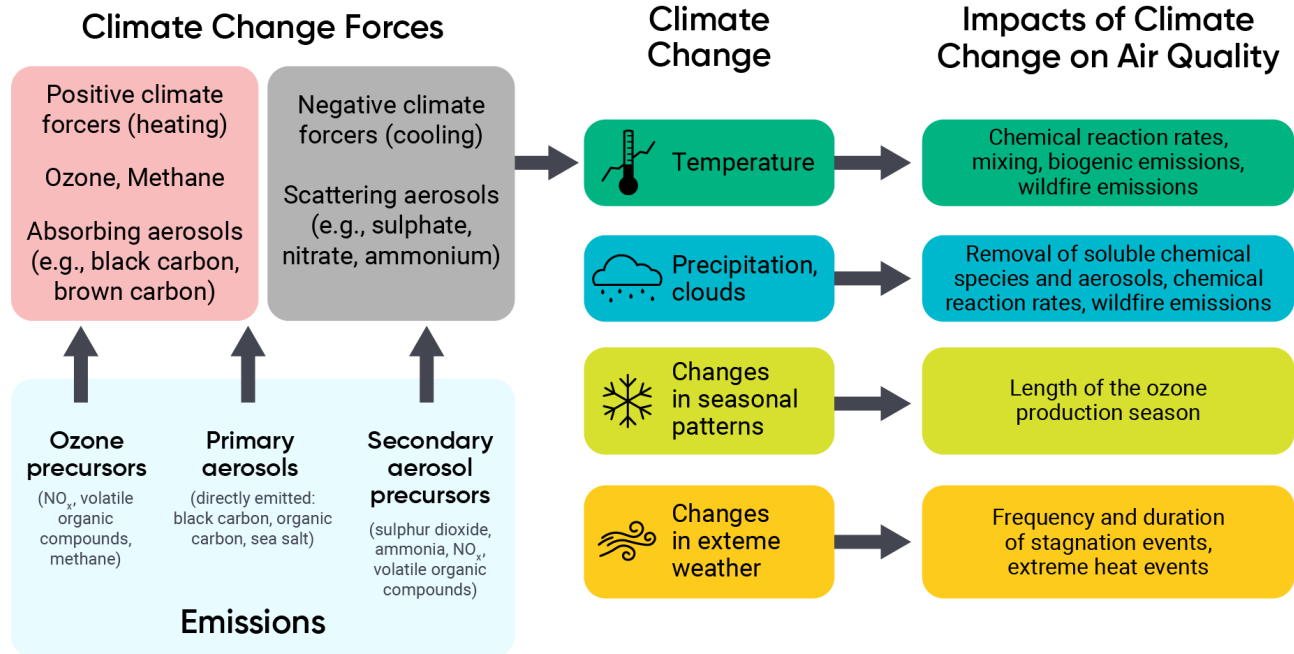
Climate Change Forces

Positive climate forcers (heating)

Ozone, Methane

Absorbing aerosols (e.g., black carbon, brown carbon)

Negative climate forcers (cooling)

Scattering aerosols (e.g., sulphate, nitrate, ammonium)

Ozone precursors
($NO_x$, volatile organic compounds, methane)

Primary aerosols
(directly emitted: black carbon, organic carbon, sea salt)

Secondary aerosol precursors
(sulphur dioxide, ammonia, $NO_x$, volatile organic compounds)

Emissions

Climate Change

Temperature

Precipitation, clouds

Changes in seasonal patterns

Changes in exteme weather

Impacts of Climate Change on Air Quality

Chemical reaction rates, mixing, biogenic emissions, wildfire emissions

Removal of soluble chemical species and aerosols, chemical reaction rates, wildfire emissions

Length of the ozone production season

Frequency and duration of stagnation events, extreme heat events